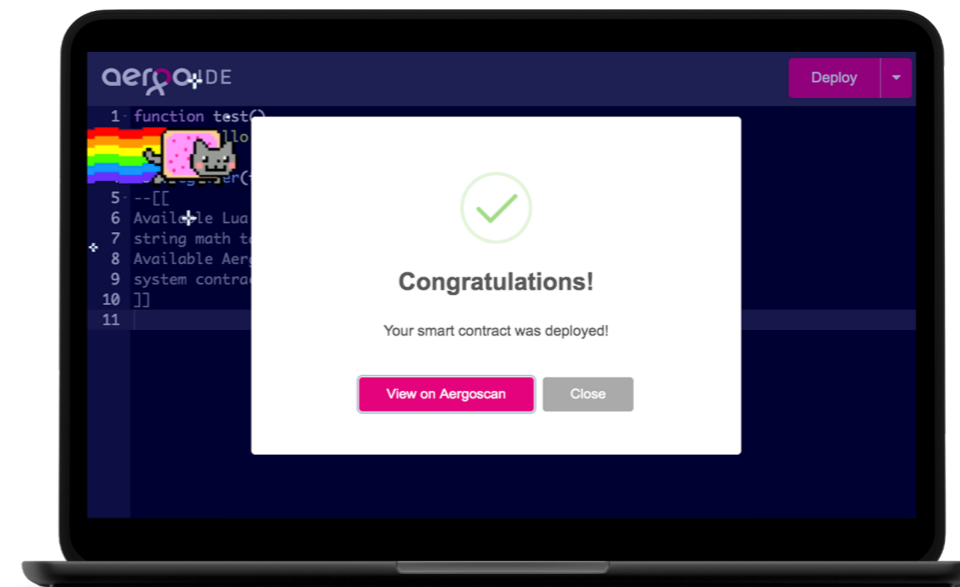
aergo IDE

Deploy

1 function test()
2 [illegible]llo
3 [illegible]
4 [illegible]ister([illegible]
5 --[[
6 Available Lua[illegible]
7 string math t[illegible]
8 Available Aer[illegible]
9 system contra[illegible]
10 ]]
11

Congratulations!

Your smart contract was deployed!

View on Aergoscan

Close